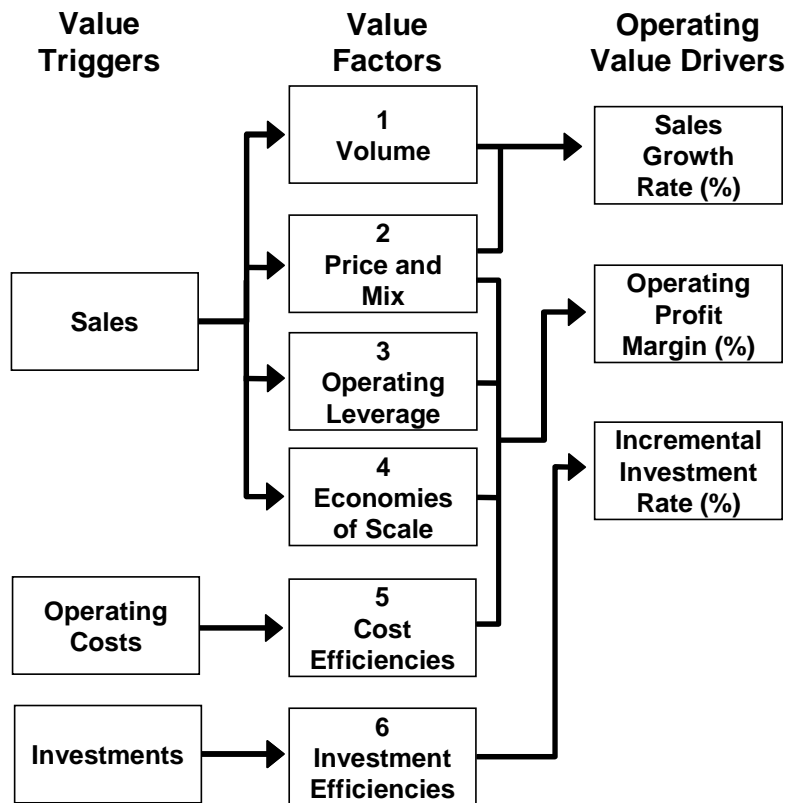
Value Triggers

Value Factors

Operating Value Drivers

1 Volume

Sales Growth Rate (%)

2 Price and Mix

Sales

Operating Profit Margin (%)

3 Operating Leverage

Incremental Investment Rate (%)

4 Economies of Scale

Operating Costs

5 Cost Efficiencies

Investments

6 Investment Efficiencies